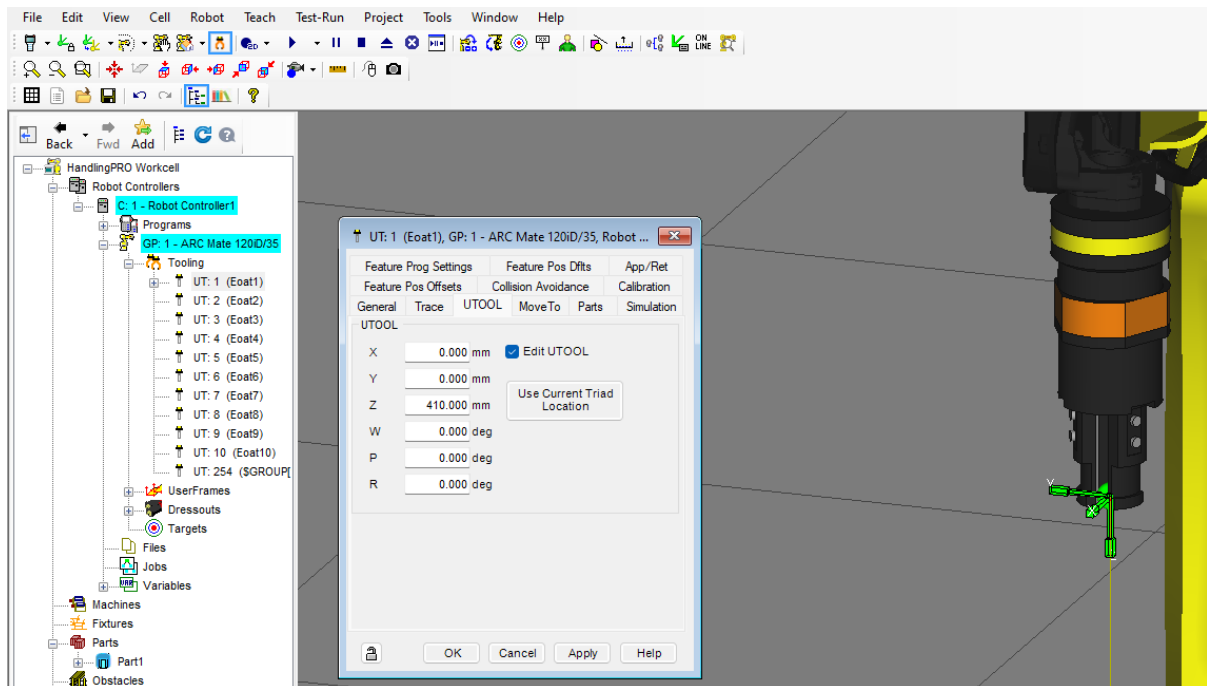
File Edit View Cell Robot Teach Test-Run Project Tools Window Help

ON LINE

Back Fwd Add

HandlingPRO Workcell
Robot Controllers
C: 1 - Robot Controller1
Programs
GP: 1 - ARC Mate 120iD/35
Tooling
UT: 1 (Eoat1)
UT: 2 (Eoat2)
UT: 3 (Eoat3)
UT: 4 (Eoat4)
UT: 5 (Eoat5)
UT: 6 (Eoat6)
UT: 7 (Eoat7)
UT: 8 (Eoat8)
UT: 9 (Eoat9)
UT: 10 (Eoat10)
UT: 254 ($GROUP[
UserFrames
Dressouts
Targets
Files
Jobs
Variables
Machines
Fixtures
Parts
Part1
Obstacles

UT: 1 (Eoat1), GP: 1 - ARC Mate 120iD/35, Robot ...

Feature Prog Settings | Feature Pos Dflts | App/Ret
Feature Pos Offsets | Collision Avoidance | Calibration
General | Trace | UTOOL | MoveTo | Parts | Simulation

UTOOL
X 0.000 mm
Y 0.000 mm
Z 410.000 mm
W 0.000 deg
P 0.000 deg
R 0.000 deg

Edit UTOOL

Use Current Triad Location

OK Cancel Apply Help